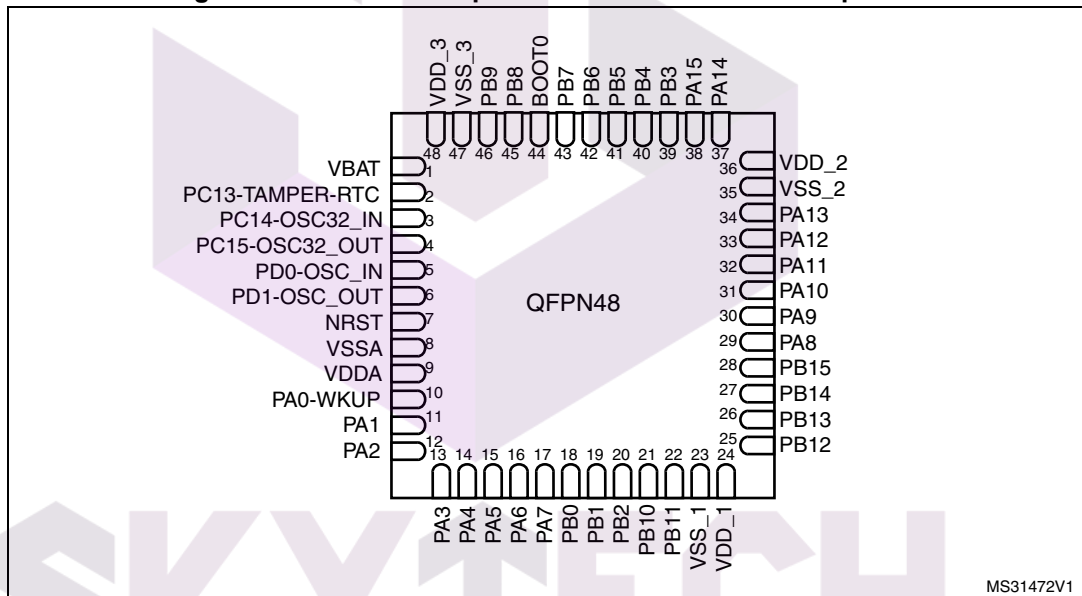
VDD_3 VSS_3 PB9 PB8 BOOT0 PB7 PB6 PB5 PB4 PB3 PA15 PA14
48 47 46 45 44 43 42 41 40 39 38 37

VBAT 1
PC13-TAMPER-RTC 2
PC14-OSC32_IN 3
PC15-OSC32_OUT 4
PD0-OSC_IN 5
PD1-OSC_OUT 6
NRST 7
VSSA 8
VDDA 9
PA0-WKUP 10
PA1 11
PA2 12

QFPN48

36 VDD_2
35 VSS_2
34 PA13
33 PA12
32 PA11
31 PA10
30 PA9
29 PA8
28 PB15
27 PB14
26 PB13
25 PB12

13 14 15 16 17 18 19 20 21 22 23 24
PA3 PA4 PA5 PA6 PA7 PB0 PB1 PB2 PB10 PB11 VSS_1 VDD_1

MS31472V1